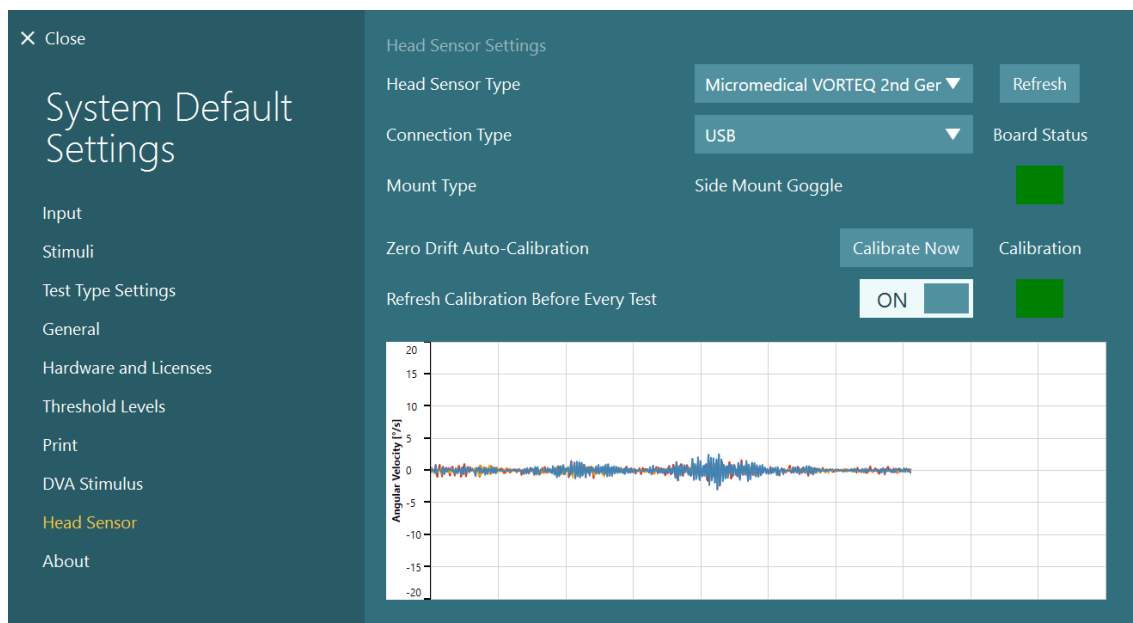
✕ Close

System Default Settings

Input

Stimuli

Test Type Settings

General

Hardware and Licenses

Threshold Levels

Print

DVA Stimulus

Head Sensor

About

Head Sensor Settings

Head Sensor Type

Micromedical VORTEQ 2nd Ger

Refresh

Connection Type

USB

Board Status

Mount Type

Side Mount Goggle

Zero Drift Auto-Calibration

Calibrate Now

Calibration

Refresh Calibration Before Every Test

ON

20
15
10
5
0
-5
-10
-15
-20

Angular Velocity [°/s]